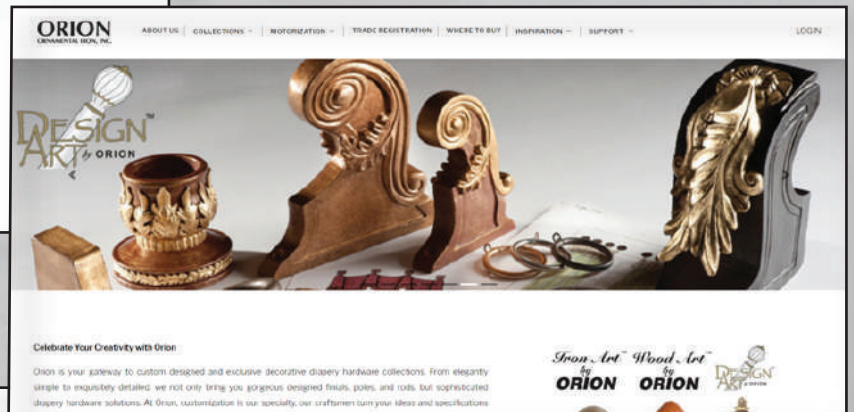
ORION
ORNAMENTAL IRON, INC.

ABOUT US | COLLECTIONS | MOTORIZATION | TRADE REGISTRATION | WHERE TO BUY | INSPIRATION | SUPPORT

LOGIN

DESIGN ART™ by ORION

Celebrate Your Creativity with Orion

Orion is your gateway to custom designed and exclusive decorative drapery hardware collections. From elegantly simple to exquisitely detailed, we not only bring you gorgeous designed finials, poles, and rods, but sophisticated drapery hardware solutions. At Orion, customization is our specialty, our craftsmen turn your ideas and specifications

Iron Art™ by ORION

Wood Art™ by ORION

DESIGN ART by ORION